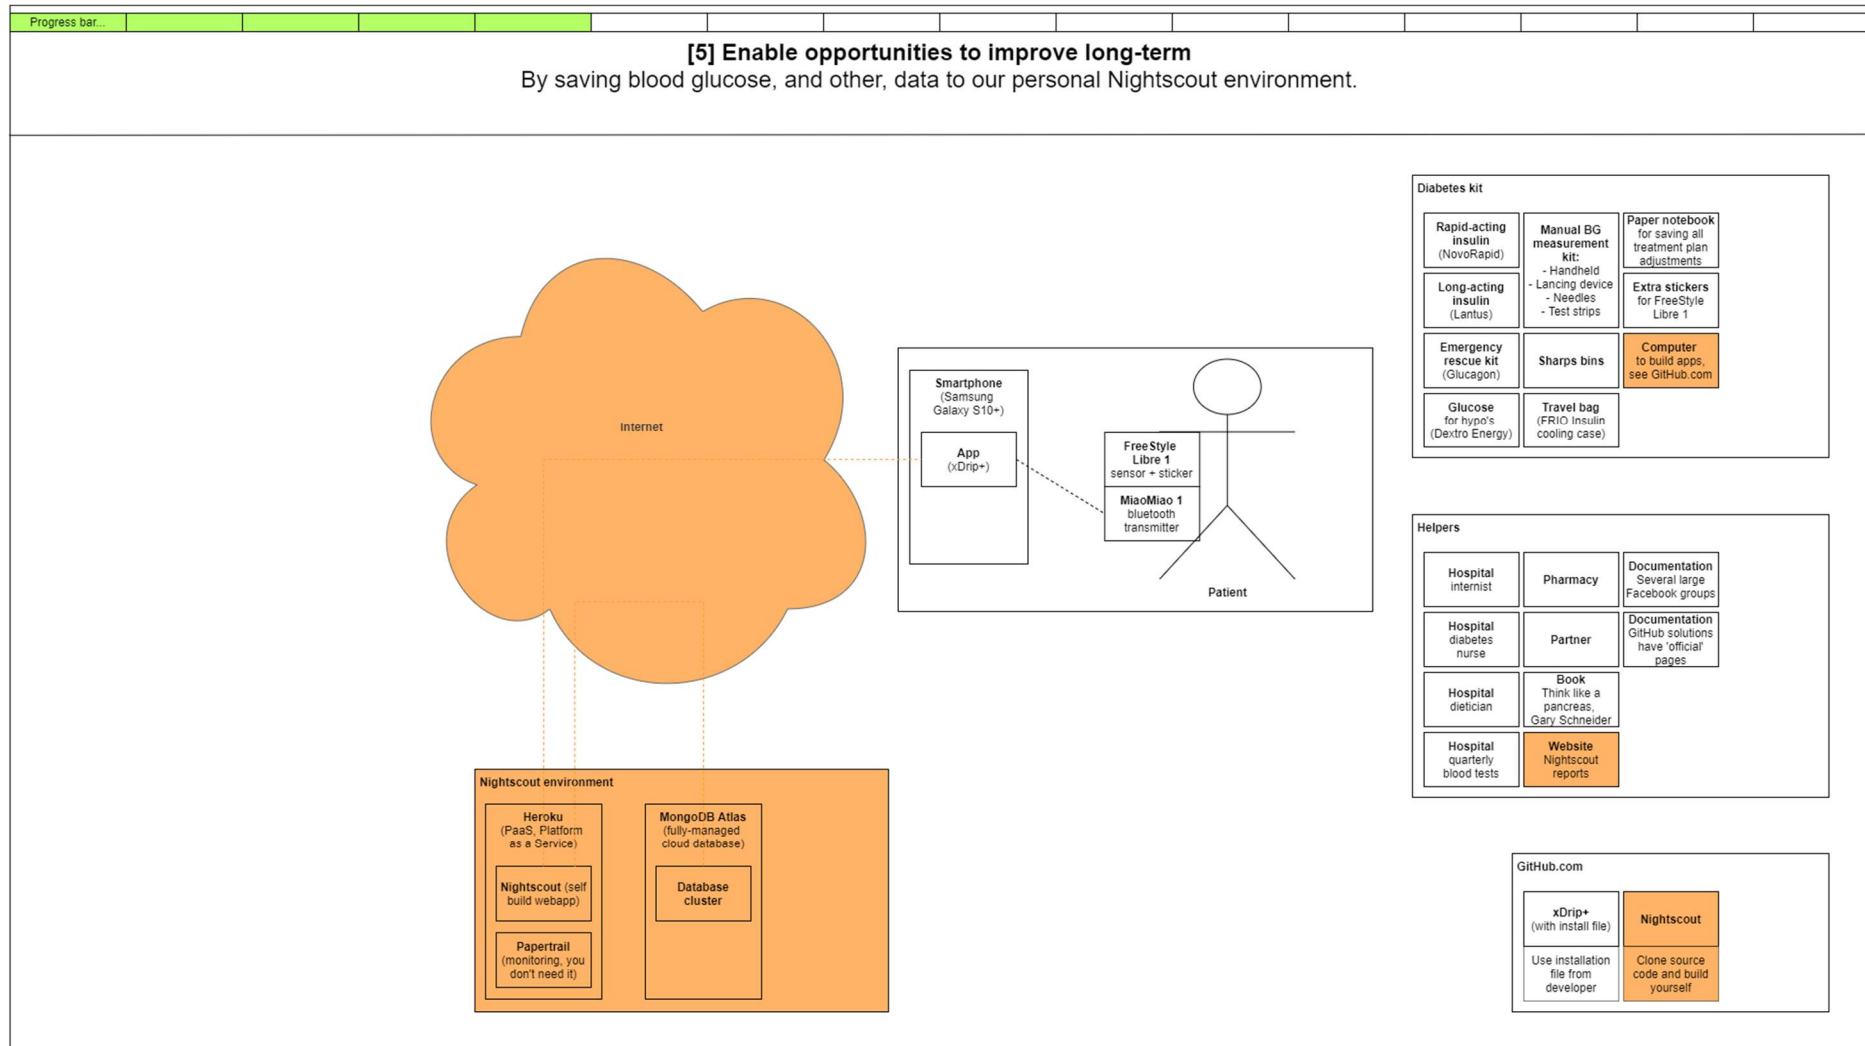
Progress bar...

**[5] Enable opportunities to improve long-term**
By saving blood glucose, and other, data to our personal Nightscout environment.

Internet

Smartphone (Samsung Galaxy S10+)

App (xDrip+)

FreeStyle Libre 1 sensor + sticker

MiaoMiao 1 bluetooth transmitter

Patient

Nightscout environment

Heroku (PaaS, Platform as a Service)

Nightscout (self build webapp)

Papertrail (monitoring, you don't need it)

MongoDB Atlas (fully-managed cloud database)

Database cluster

Diabetes kit

Rapid-acting insulin (NovoRapid)

Manual BG measurement kit:
- Handheld
- Lancing device
- Needles
- Test strips

Paper notebook for saving all treatment plan adjustments

Long-acting insulin (Lantus)

Extra stickers for FreeStyle Libre 1

Emergency rescue kit (Glucagon)

Sharps bins

Computer to build apps, see GitHub.com

Glucose for hypo's (Dextro Energy)

Travel bag (FRIO Insulin cooling case)

Helpers

Hospital internist

Pharmacy

Documentation Several large Facebook groups

Hospital diabetes nurse

Partner

Documentation GitHub solutions have 'official' pages

Hospital dietician

Book Think like a pancreas, Gary Schneider

Hospital quarterly blood tests

Website Nightscout reports

GitHub.com

xDrip+ (with install file)

Nightscout

Use installation file from developer

Clone source code and build yourself